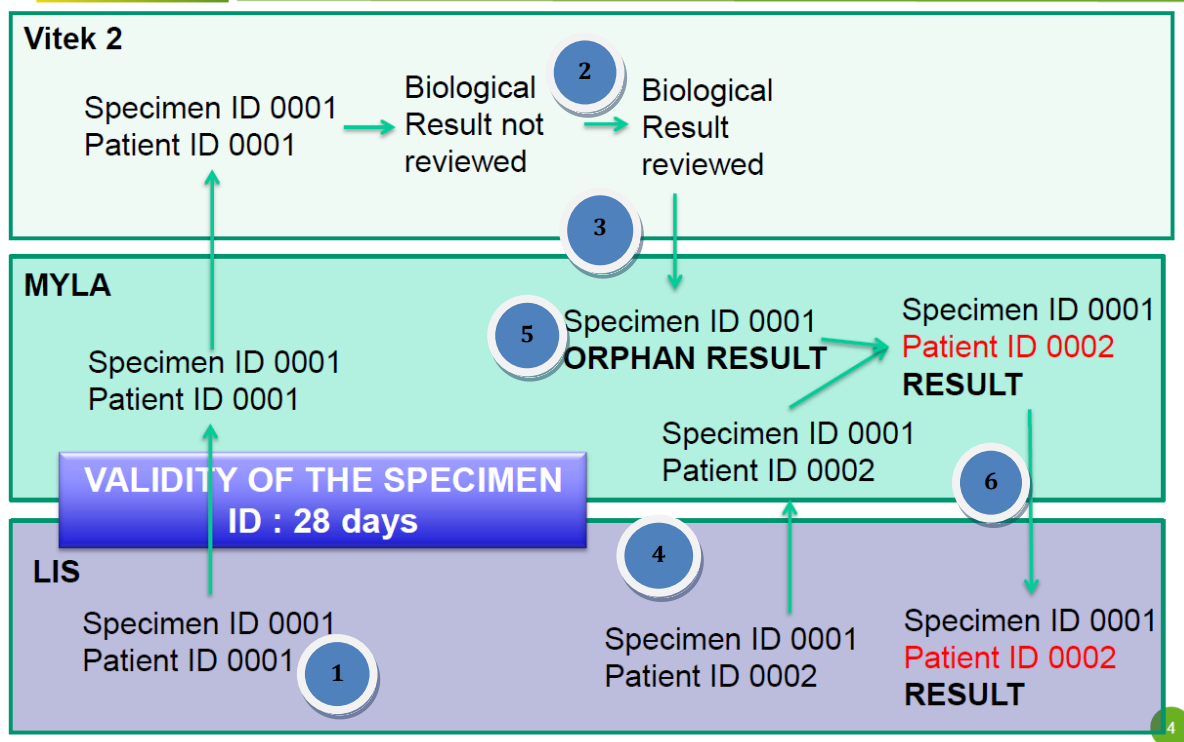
Vitek 2

Specimen ID 0001
Patient ID 0001

Biological Result not reviewed

2

Biological Result reviewed

3

MYLA

5

Specimen ID 0001
ORPHAN RESULT

Specimen ID 0001
Patient ID 0002
RESULT

Specimen ID 0001
Patient ID 0001

Specimen ID 0001
Patient ID 0002

VALIDITY OF THE SPECIMEN ID : 28 days

6

4

LIS

Specimen ID 0001
Patient ID 0001

1

Specimen ID 0001
Patient ID 0002

Specimen ID 0001
Patient ID 0002
RESULT

4